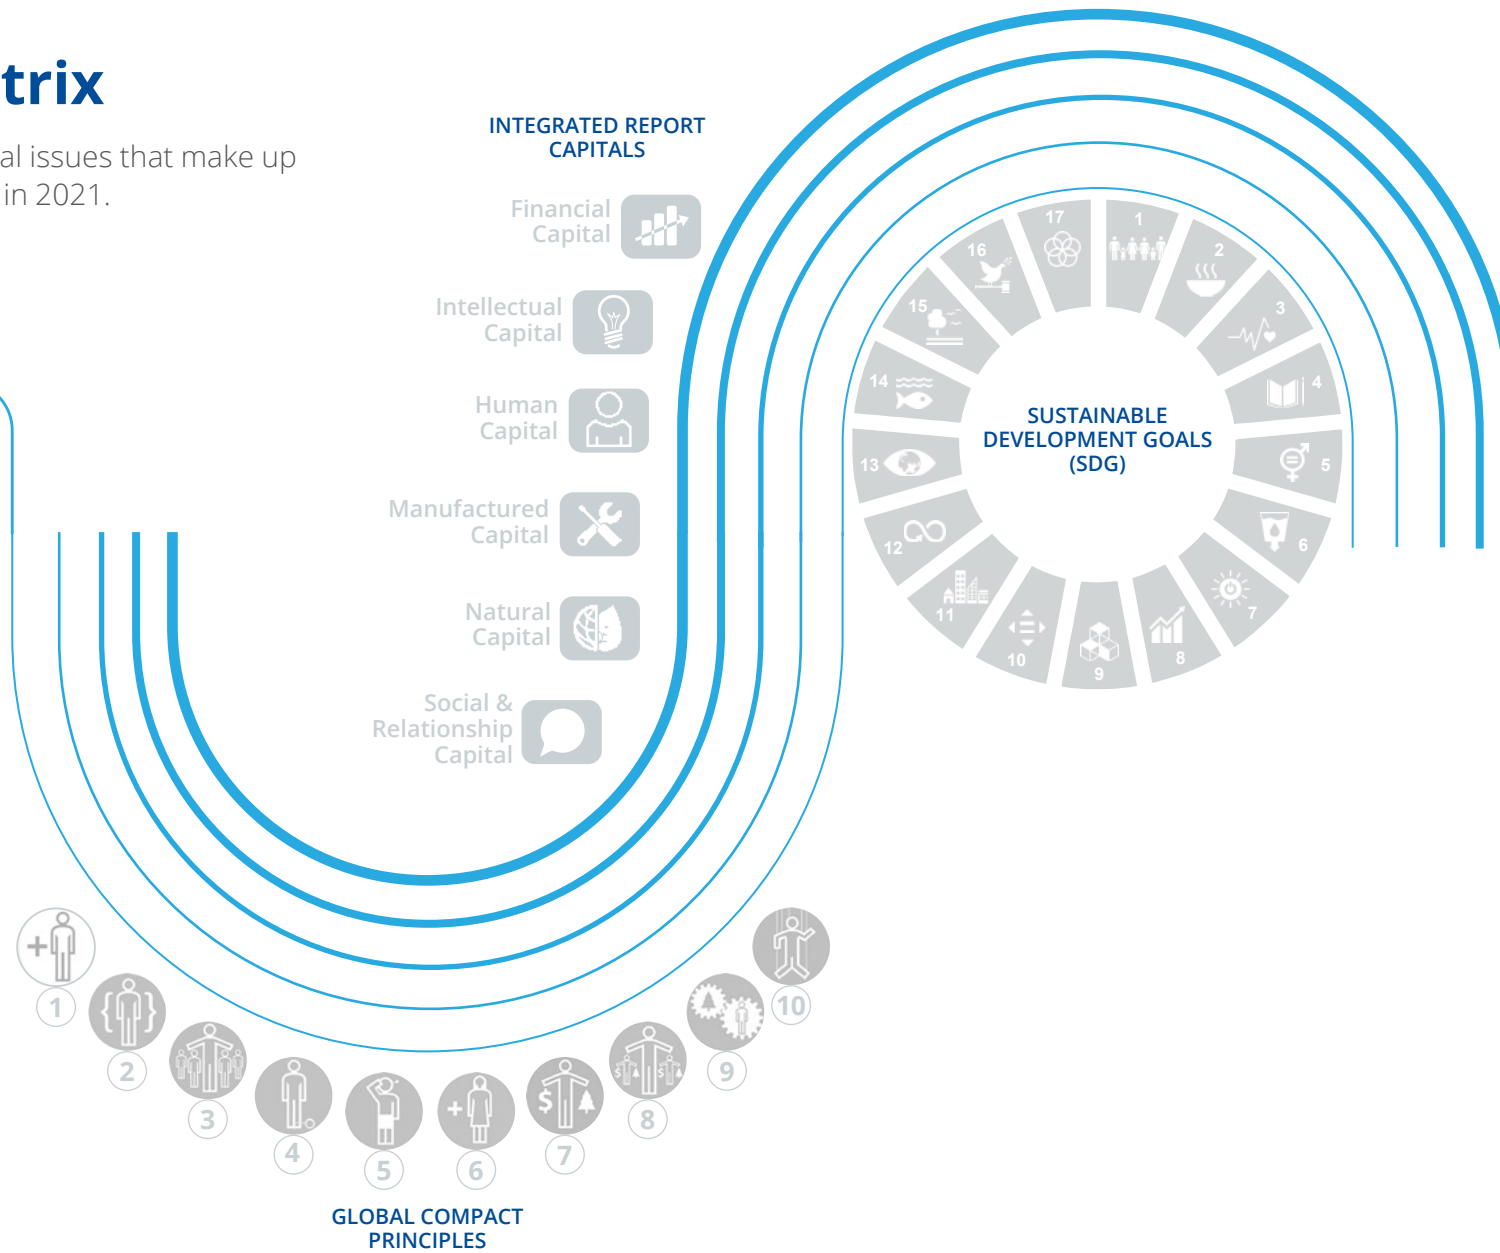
trix

al issues that make up in 2021.

INTEGRATED REPORT CAPITALS

Financial Capital

Intellectual Capital

Human Capital

Manufactured Capital

Natural Capital

Social & Relationship Capital

SUSTAINABLE DEVELOPMENT GOALS (SDG)

17 1 2 3 4 5 6 7 8 9 10 11 12 13 14 15 16

1 2 3 4 5 6 7 8 9 10

GLOBAL COMPACT PRINCIPLES